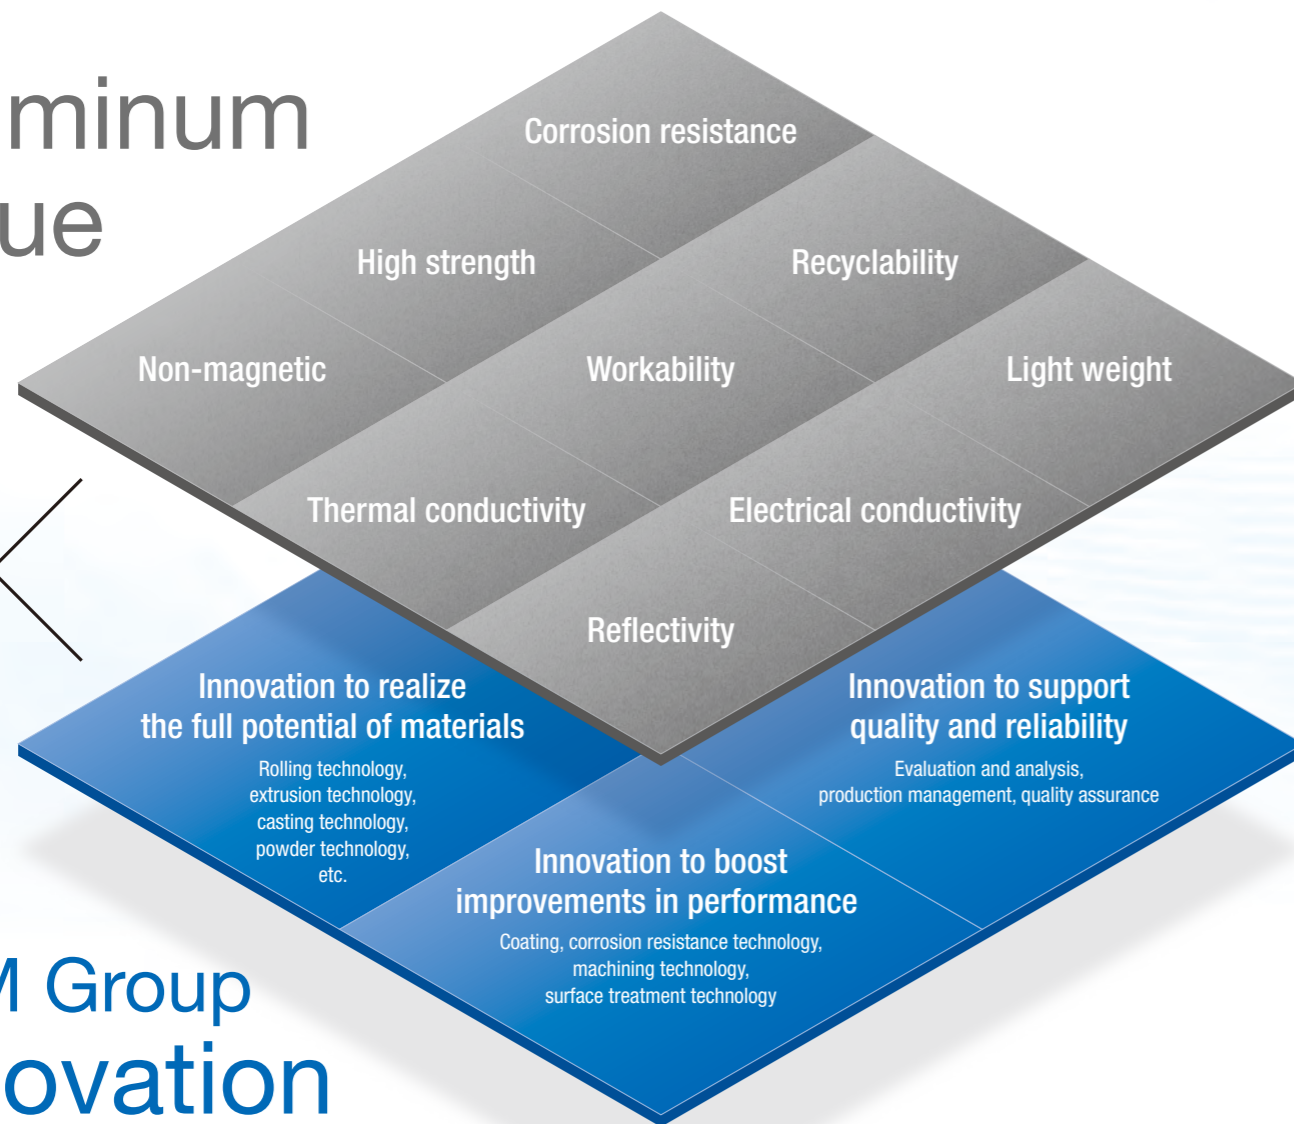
minum
ue

Corrosion resistance

High strength

Recyclability

Non-magnetic

Workability

Light weight

Thermal conductivity

Electrical conductivity

Reflectivity

Innovation to realize the full potential of materials
Rolling technology, extrusion technology, casting technology, powder technology, etc.

Innovation to support quality and reliability
Evaluation and analysis, production management, quality assurance

Innovation to boost improvements in performance
Coating, corrosion resistance technology, machining technology, surface treatment technology

M Group
ovation